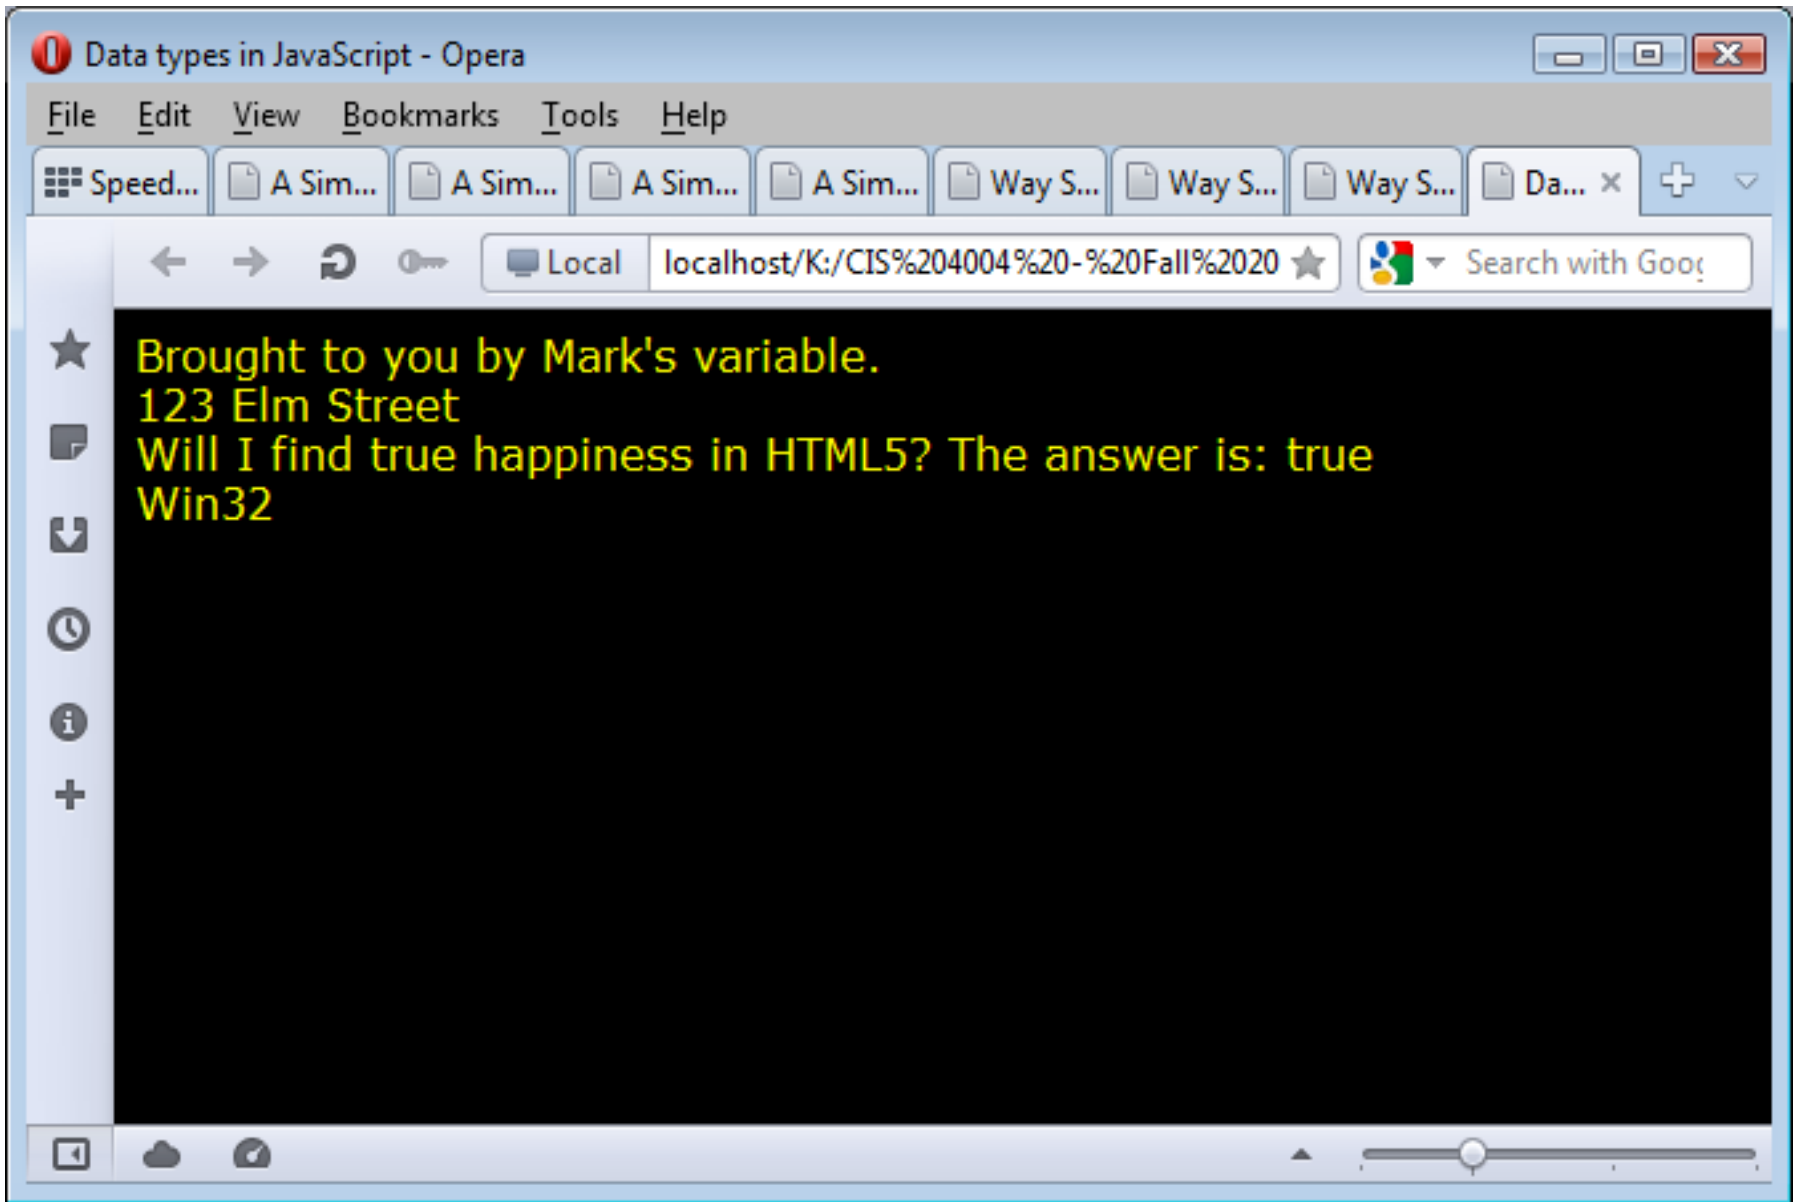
Data types in JavaScript - Opera

File Edit View Bookmarks Tools Help

Speed... A Sim... A Sim... A Sim... A Sim... Way S... Way S... Way S... Da... ×

Local localhost/K:/CIS%204004%20-%20Fall%2020 Search with Goog

Brought to you by Mark's variable.
123 Elm Street
Will I find true happiness in HTML5? The answer is: true
Win32